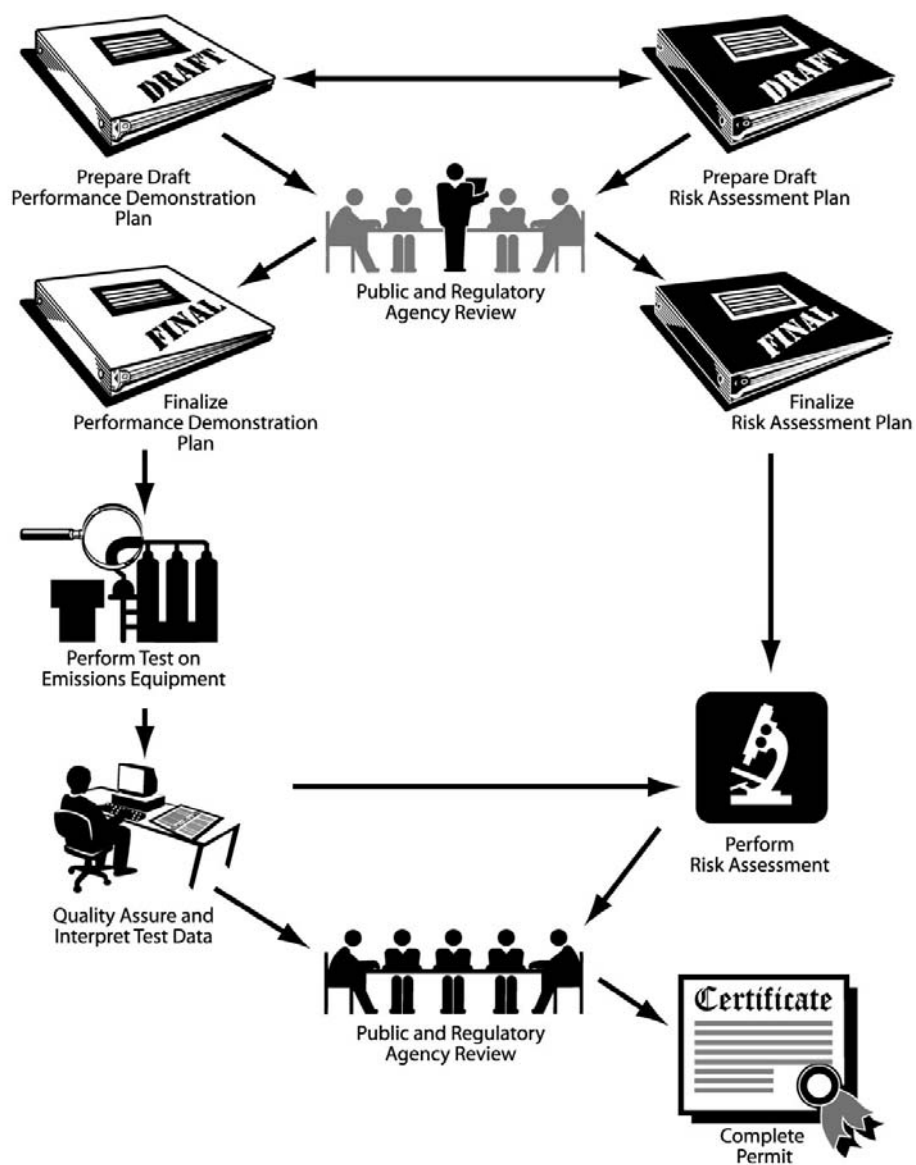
DRAFT

Prepare Draft Performance Demonstration Plan

DRAFT

Prepare Draft Risk Assessment Plan

Public and Regulatory Agency Review

FINAL

Finalize Performance Demonstration Plan

FINAL

Finalize Risk Assessment Plan

Perform Test on Emissions Equipment

Quality Assure and Interpret Test Data

Perform Risk Assessment

Public and Regulatory Agency Review

Certificate

Complete Permit